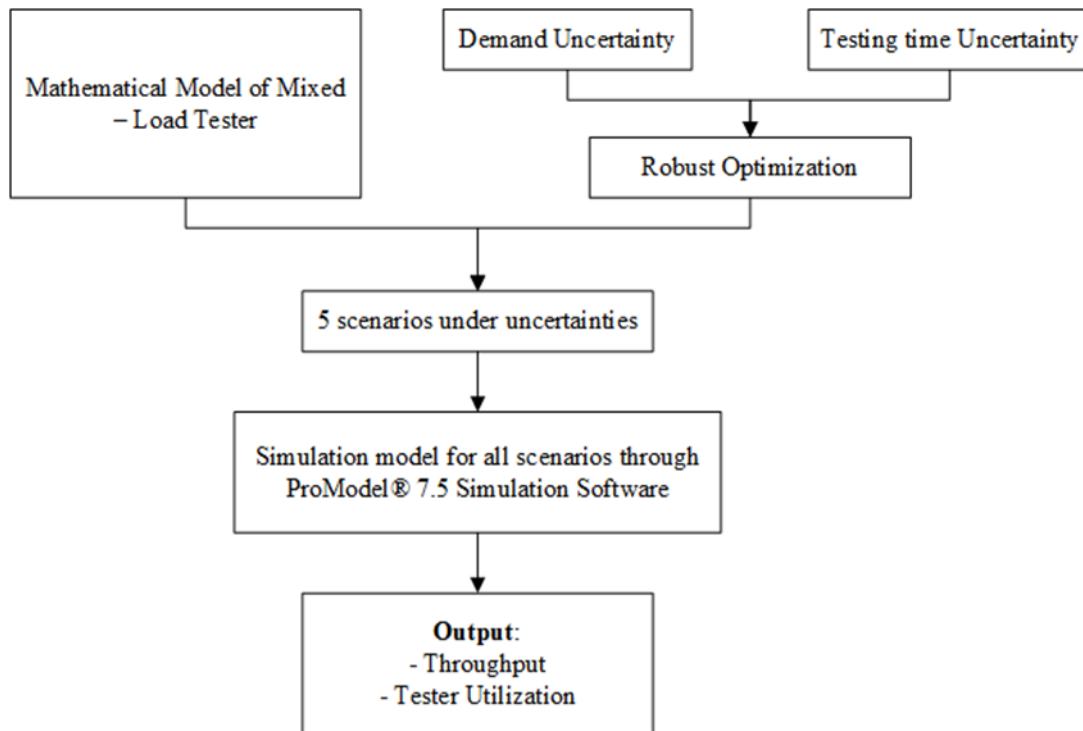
Mathematical Model of Mixed – Load Tester

Demand Uncertainty

Testing time Uncertainty

Robust Optimization

5 scenarios under uncertainties

Simulation model for all scenarios through ProModel® 7.5 Simulation Software

**Output**:
- Throughput
- Tester Utilization